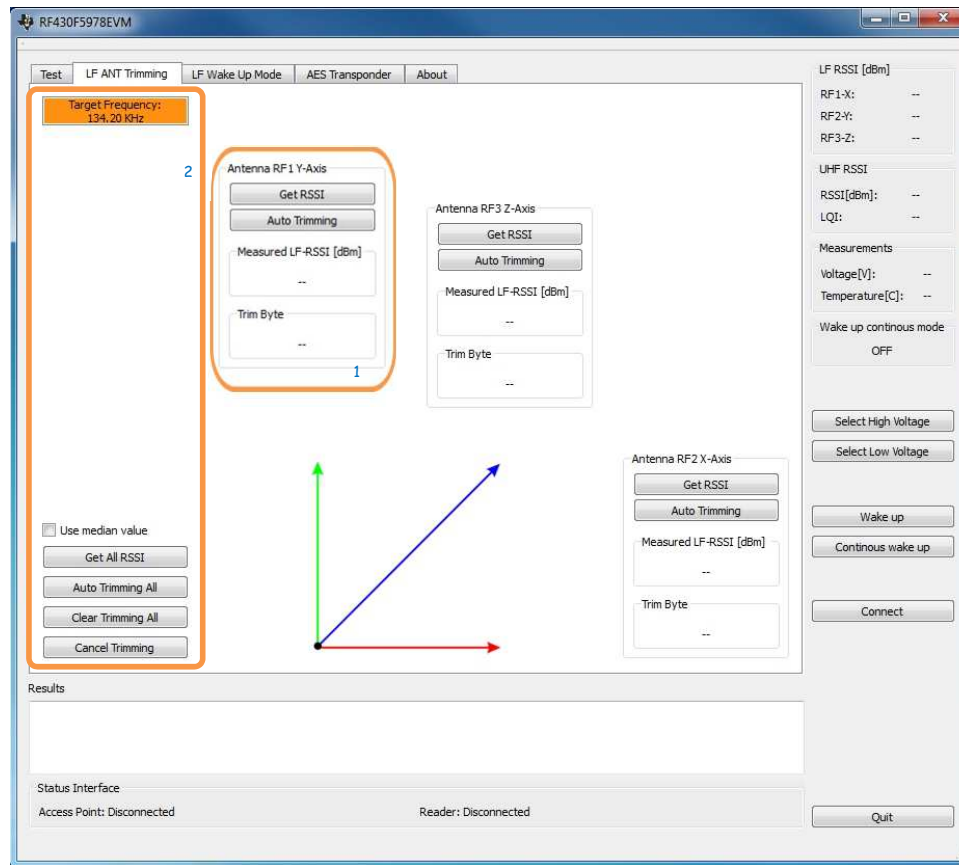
RF430F5978EVM

Test | LF ANT Trimming | LF Wake Up Mode | AES Transponder | About

Target Frequency: 134.20 KHz

2

Antenna RF1 Y-Axis
Get RSSI
Auto Trimming
Measured LF-RSSI [dBm]
--
Trim Byte
--

1

Antenna RF3 Z-Axis
Get RSSI
Auto Trimming
Measured LF-RSSI [dBm]
--
Trim Byte
--

Antenna RF2 X-Axis
Get RSSI
Auto Trimming
Measured LF-RSSI [dBm]
--
Trim Byte
--

Use median value
Get All RSSI
Auto Trimming All
Clear Trimming All
Cancel Trimming

Results

Status Interface
Access Point: Disconnected
Reader: Disconnected

LF RSSI [dBm]
RF1-X: --
RF2-Y: --
RF3-Z: --

UHF RSSI
RSSI[dBm]: --
LQI: --

Measurements
Voltage[V]: --
Temperature[C]: --

Wake up continous mode
OFF

Select High Voltage
Select Low Voltage
Wake up
Continous wake up
Connect
Quit